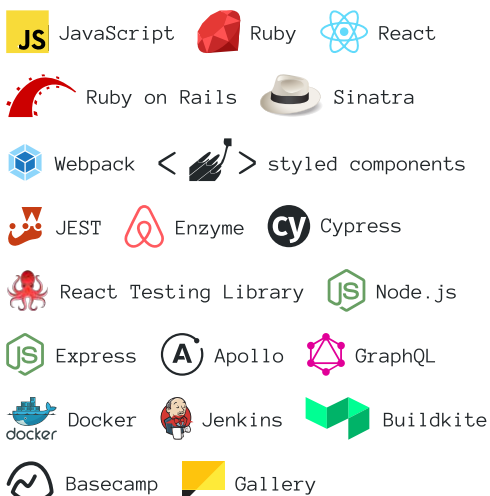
JS JavaScript Ruby React

Ruby on Rails Sinatra

Webpack < > styled components

JEST Enzyme cy Cypress

React Testing Library JS Node.js

JS Express Apollo GraphQL

docker Docker Jenkins Buildkite

Basecamp Gallery